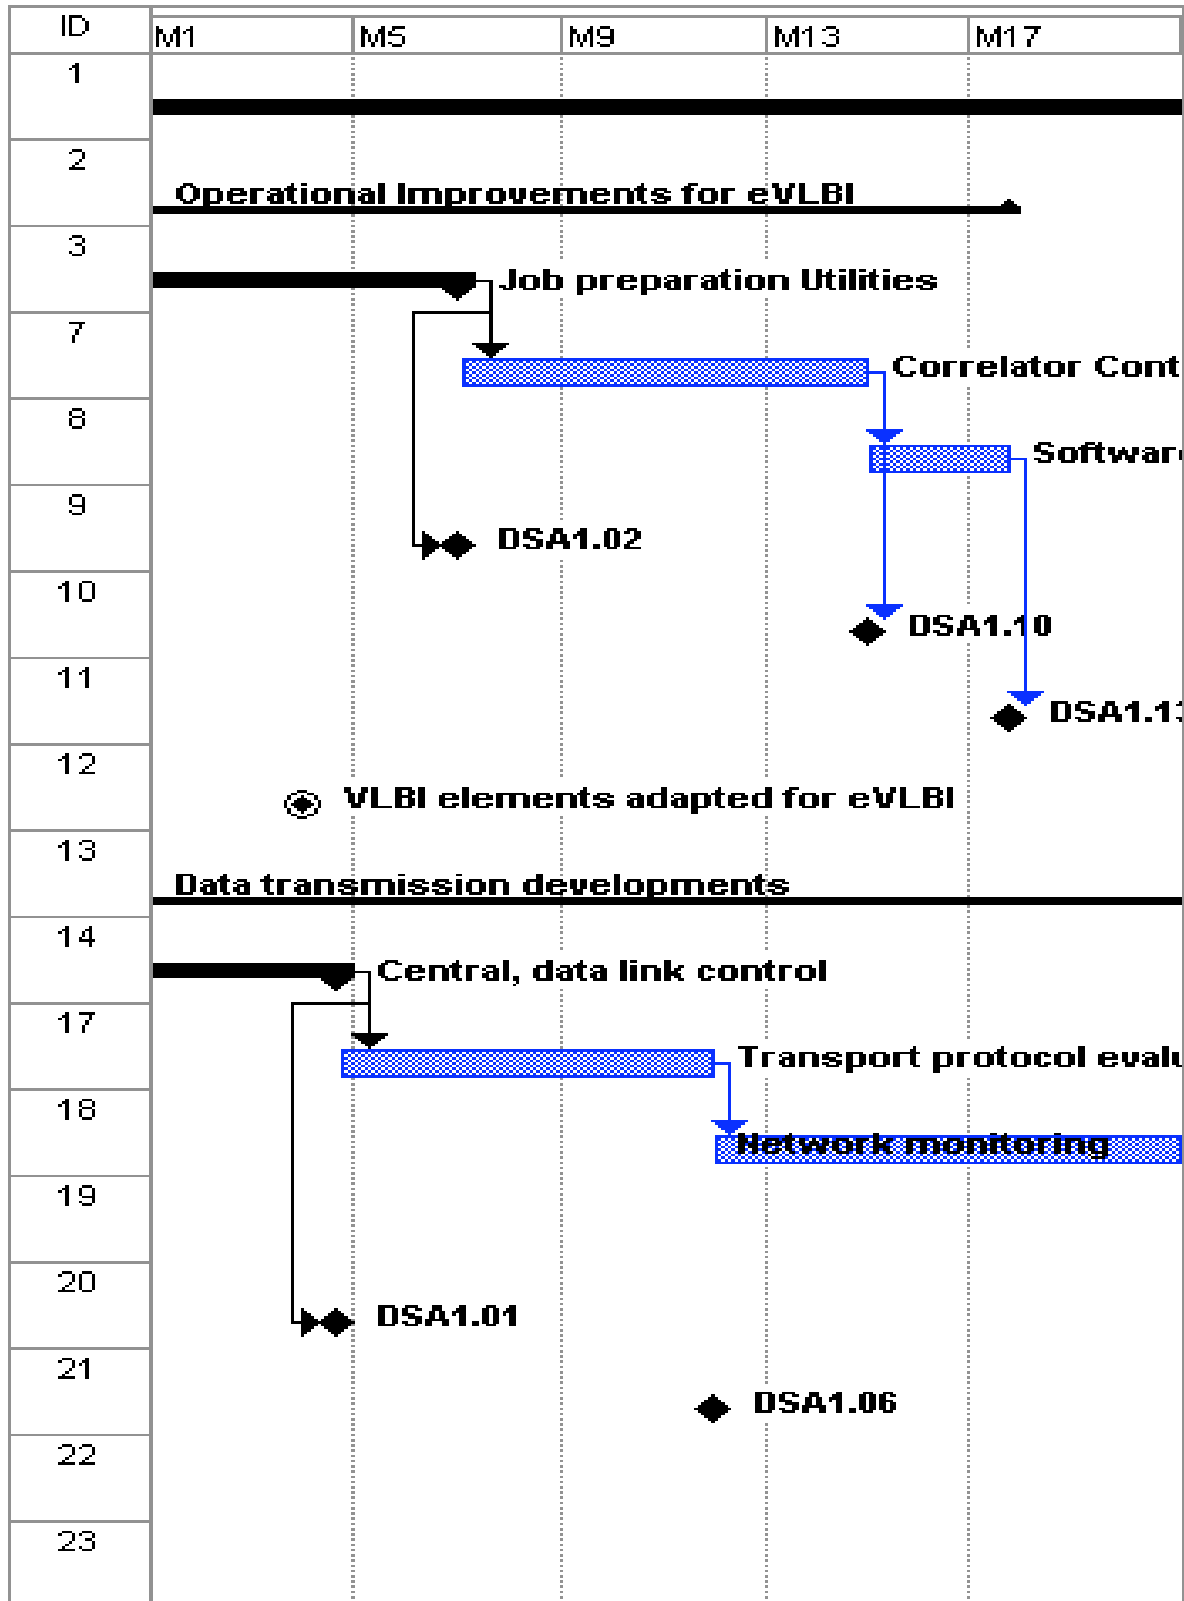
| ID | M1 | M5 | M9 | M13 | M17 |
|---|---|---|---|---|---|
| 1 | | | | | |
| 2 | Operational Improvements for eVLBI | | | | |
| 3 | Job preparation Utilities | | | | |
| 7 | Correlator Cont | | | | |
| 8 | Softwar | | | | |
| 9 | DSA1.02 | | | | |
| 10 | DSA1.10 | | | | |
| 11 | DSA1.1 | | | | |
| 12 | VLBI elements adapted for eVLBI | | | | |
| 13 | Data transmission developments | | | | |
| 14 | Central, data link control | | | | |
| 17 | Transport protocol evalu | | | | |
| 18 | Network monitoring | | | | |
| 19 | | | | | |
| 20 | DSA1.01 | | | | |
| 21 | DSA1.06 | | | | |
| 22 | | | | | |
| 23 | | | | | |